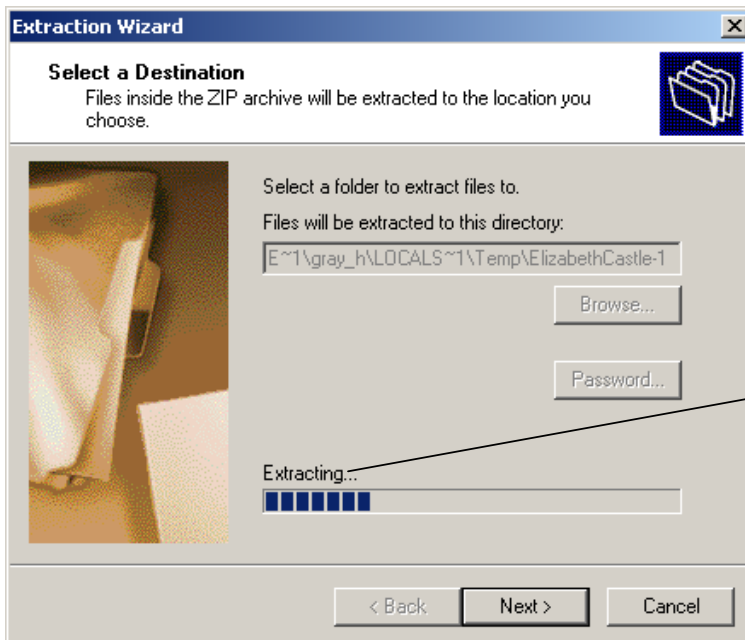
Extraction Wizard

Select a Destination
Files inside the ZIP archive will be extracted to the location you choose.

Select a folder to extract files to.

Files will be extracted to this directory:

E~1\gray_h\LOCALS~1\Temp\ElizabethCastle-1

Browse...

Password...

Extracting...

< Back

Next >

Cancel